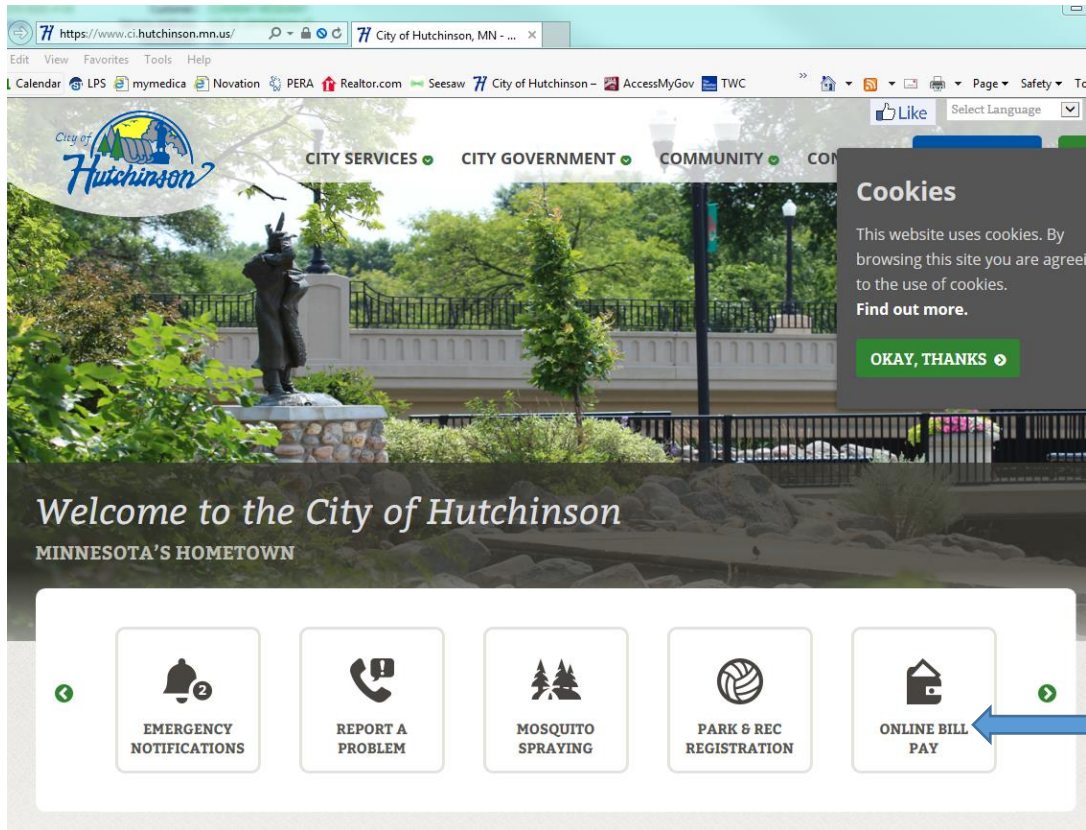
https://www.ci.hutchinson.mn.us/
City of Hutchinson, MN - ...
Edit View Favorites Tools Help
Calendar LPS mymedica Novation PERA Realtor.com Seesaw City of Hutchinson – AccessMyGov TWC
Page Safety To
Like
Select Language

City of Hutchinson

CITY SERVICES CITY GOVERNMENT COMMUNITY CON

Cookies

This website uses cookies. By browsing this site you are agreei to the use of cookies.
Find out more.

OKAY, THANKS

Welcome to the City of Hutchinson
MINNESOTA'S HOMETOWN

2
EMERGENCY NOTIFICATIONS

REPORT A PROBLEM

MOSQUITO SPRAYING

PARK & REC REGISTRATION

ONLINE BILL PAY